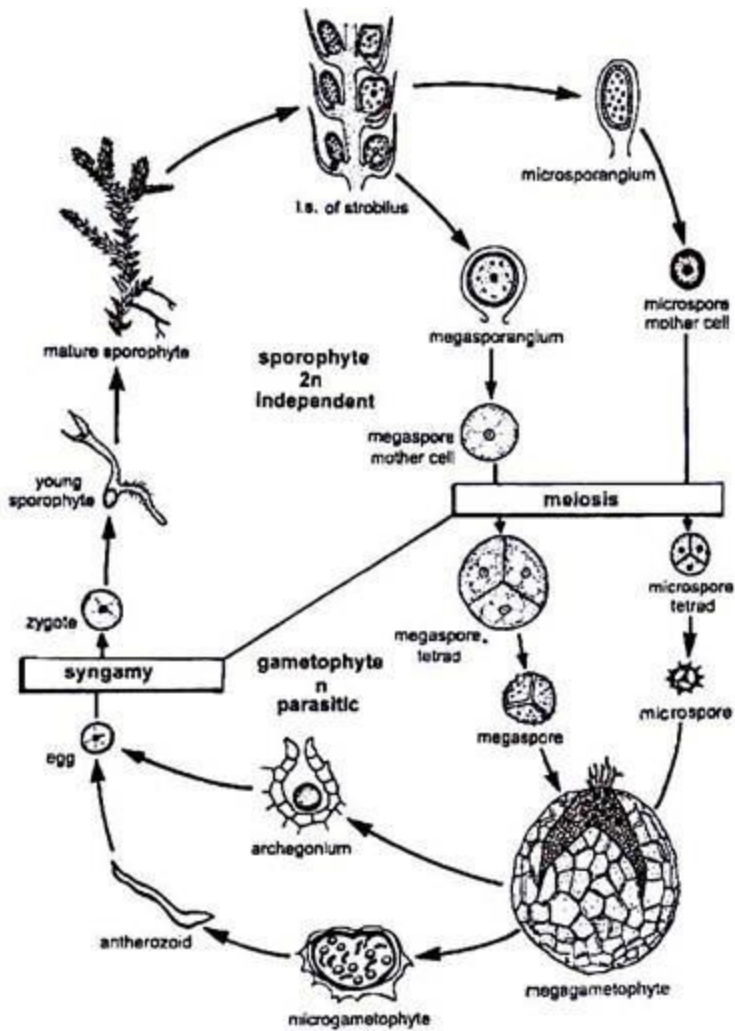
l.s. of strobilus

microsporangium

mature sporophyte

megasporangium

microspore mother cell

sporophyte
2n
independent

megaspore mother cell

young sporophyte

meiosis

zygote

megaspore tetrad

microspore tetrad

syngamy

gametophyte
n
parasitic

egg

megaspore

microspore

archegonium

antherozoid

microgametophyte

megagametophyte